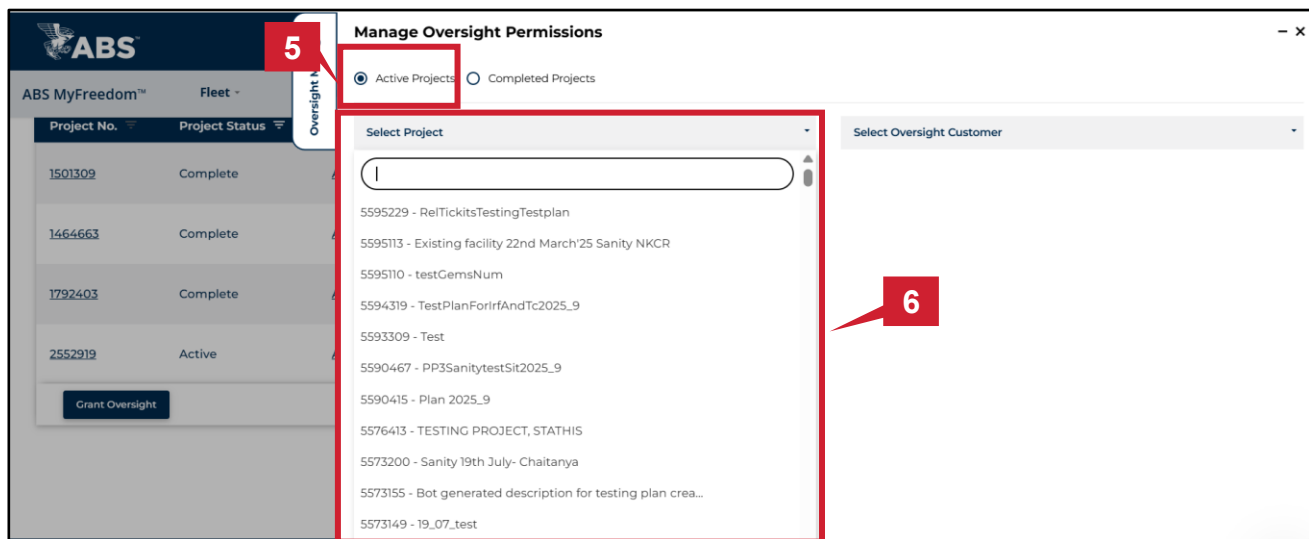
ABS

ABS MyFreedom™ Fleet

Oversight M

| Project No. | Project Status |
|---|---|
| 1501309 | Complete |
| 1464663 | Complete |
| 1792403 | Complete |
| 2552919 | Active |

Grant Oversight

Manage Oversight Permissions

5

Active Projects Completed Projects

Select Project

Select Oversight Customer

5595229 - RelTickitsTestingTestplan
5595113 - Existing facility 22nd March'25 Sanity NKCR
5595110 - testGemsNum
5594319 - TestPlanForIrfAndTc2025_9
5593309 - Test
5590467 - PP3SanitytestSit2025_9
5590415 - Plan 2025_9
5576413 - TESTING PROJECT, STATHIS
5573200 - Sanity 19th July- Chaitanya
5573155 - Bot generated description for testing plan crea...
5573149 - 19_07_test

6